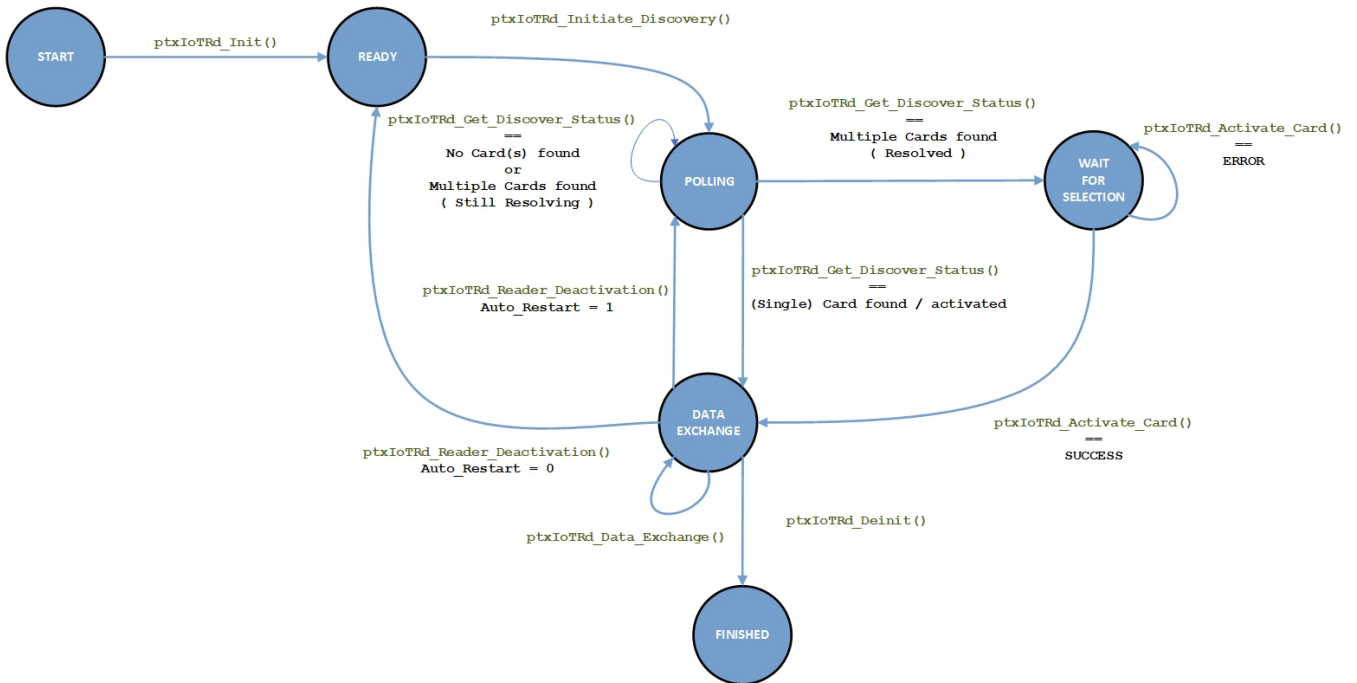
START

ptxIoTRd_Init()

READY

ptxIoTRd_Initiate_Discovery()

ptxIoTRd_Get_Discover_Status()
==
No Card(s) found
or
Multiple Cards found
( Still Resolving )

POLLING

ptxIoTRd_Get_Discover_Status()
==
Multiple Cards found
( Resolved )

WAIT FOR SELECTION

ptxIoTRd_Activate_Card()
==
ERROR

ptxIoTRd_Reader_Deactivation()
Auto_Restart = 1

ptxIoTRd_Get_Discover_Status()
==
(Single) Card found / activated

DATA EXCHANGE

ptxIoTRd_Activate_Card()
==
SUCCESS

ptxIoTRd_Reader_Deactivation()
Auto_Restart = 0

ptxIoTRd_Deinit()

ptxIoTRd_Data_Exchange()

FINISHED